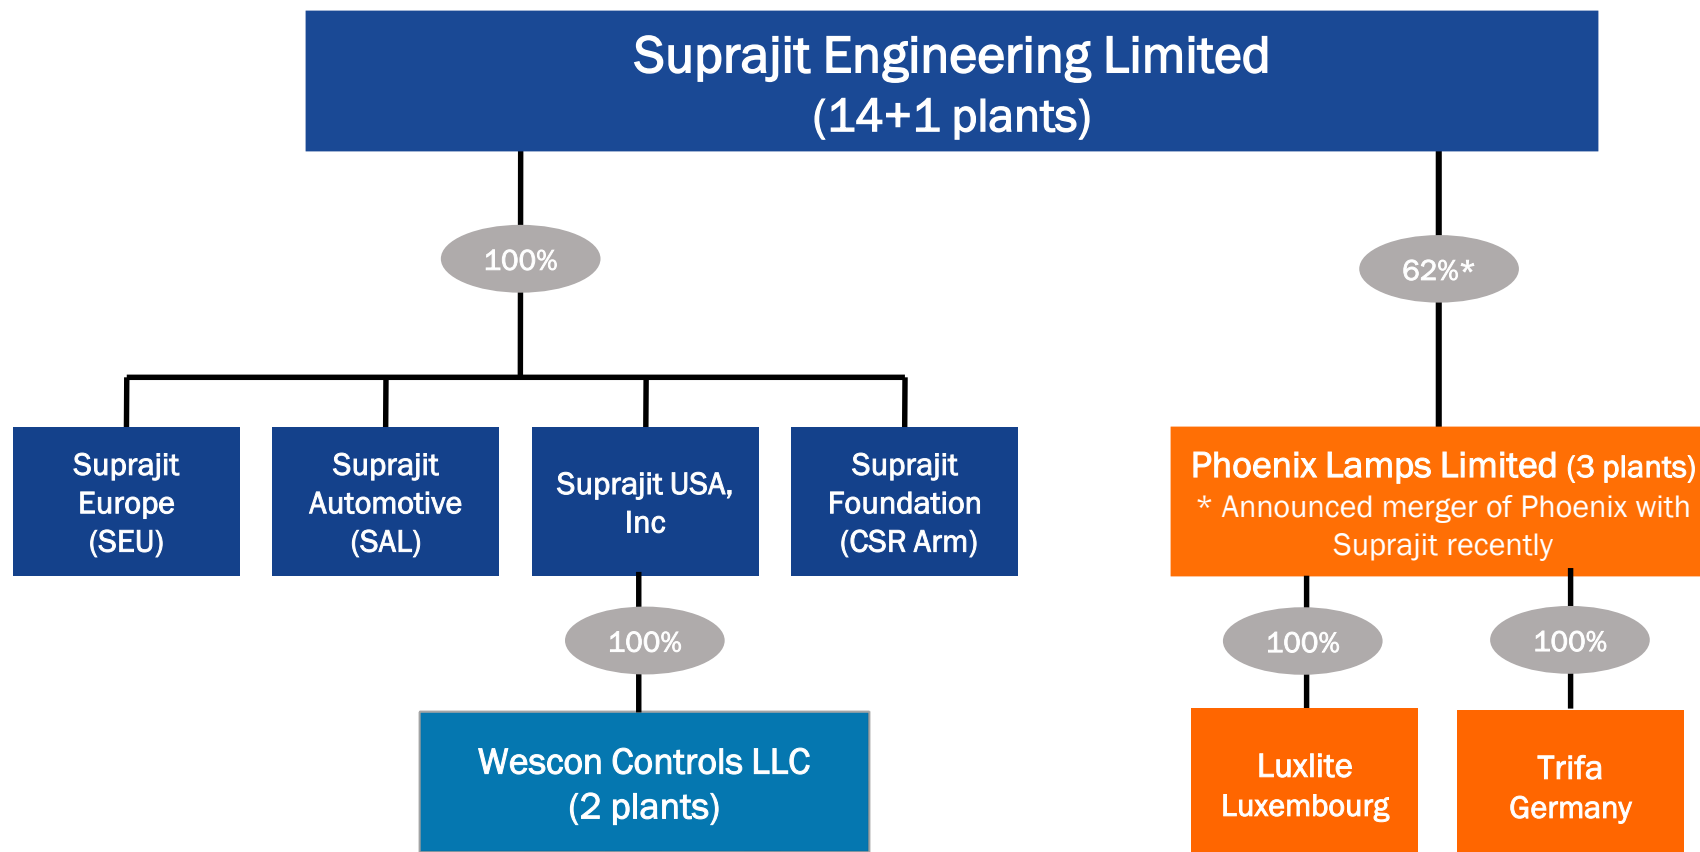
Suprajit Engineering Limited
(14+1 plants)

100%

62%*

Suprajit Europe (SEU)

Suprajit Automotive (SAL)

Suprajit USA, Inc

Suprajit Foundation (CSR Arm)

Phoenix Lamps Limited (3 plants)
* Announced merger of Phoenix with Suprajit recently

100%

Wescon Controls LLC
(2 plants)

100%

100%

Luxlite Luxembourg

Trifa Germany